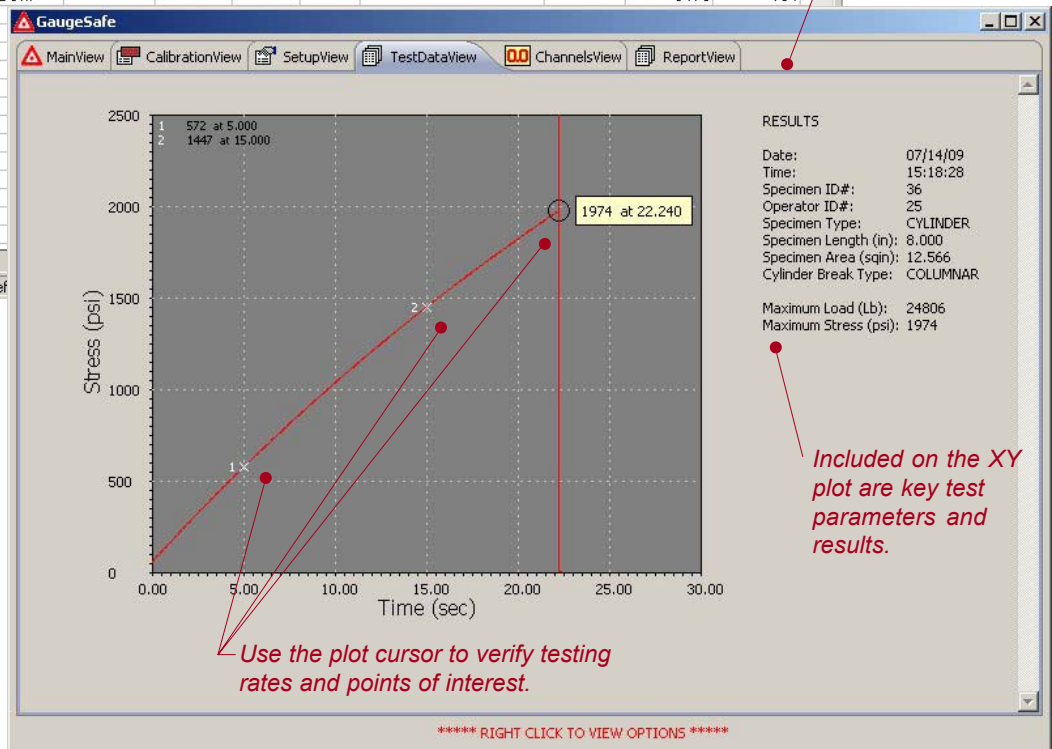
GaugeSafe

MainView | CalibrationView | SetupView | TestDataView | 0.0 ChannelsView | ReportView

1 572 at 5.000
2 1447 at 15.000

1974 at 22.240

2500
2000
1500
1000
500
0

Stress (psi)

0.00 5.00 10.00 15.00 20.00 25.00 30.00
Time (sec)

1
2

RESULTS

| | |
|---|---|
| Date: | 07/14/09 |
| Time: | 15:18:28 |
| Specimen ID#: | 36 |
| Operator ID#: | 25 |
| Specimen Type: | CYLINDER |
| Specimen Length (in): | 8.000 |
| Specimen Area (sqin): | 12.566 |
| Cylinder Break Type: | COLUMNAR |
| Maximum Load (Lb): | 24806 |
| Maximum Stress (psi): | 1974 |

Included on the XY plot are key test parameters and results.

Use the plot cursor to verify testing rates and points of interest.

***** RIGHT CLICK TO VIEW OPTIONS *****